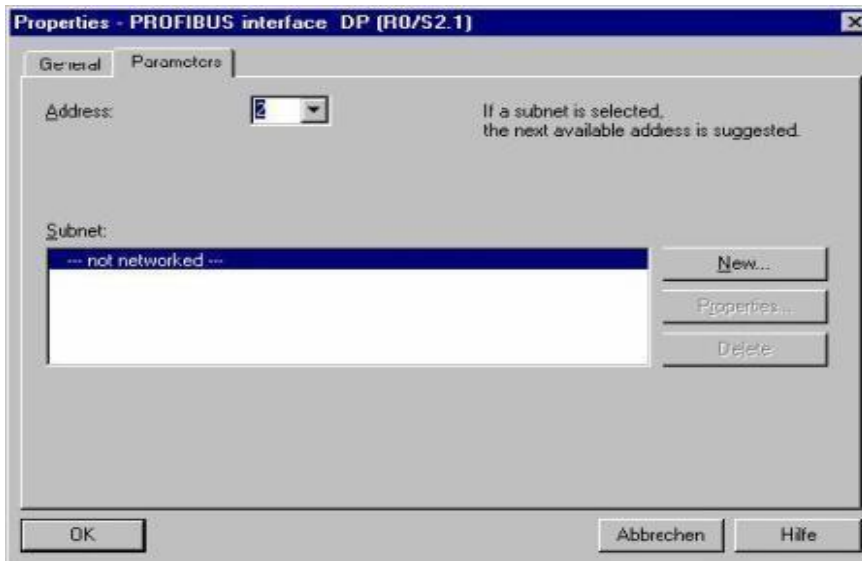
Properties - PROFIBUS interface DP (R0/S2.1)

General
Parameters

Address:
2
If a subnet is selected, the next available address is suggested.

Subnet:
--- not networked ---

New...
Properties...
Delete

OK
Abbrechen
Hilfe